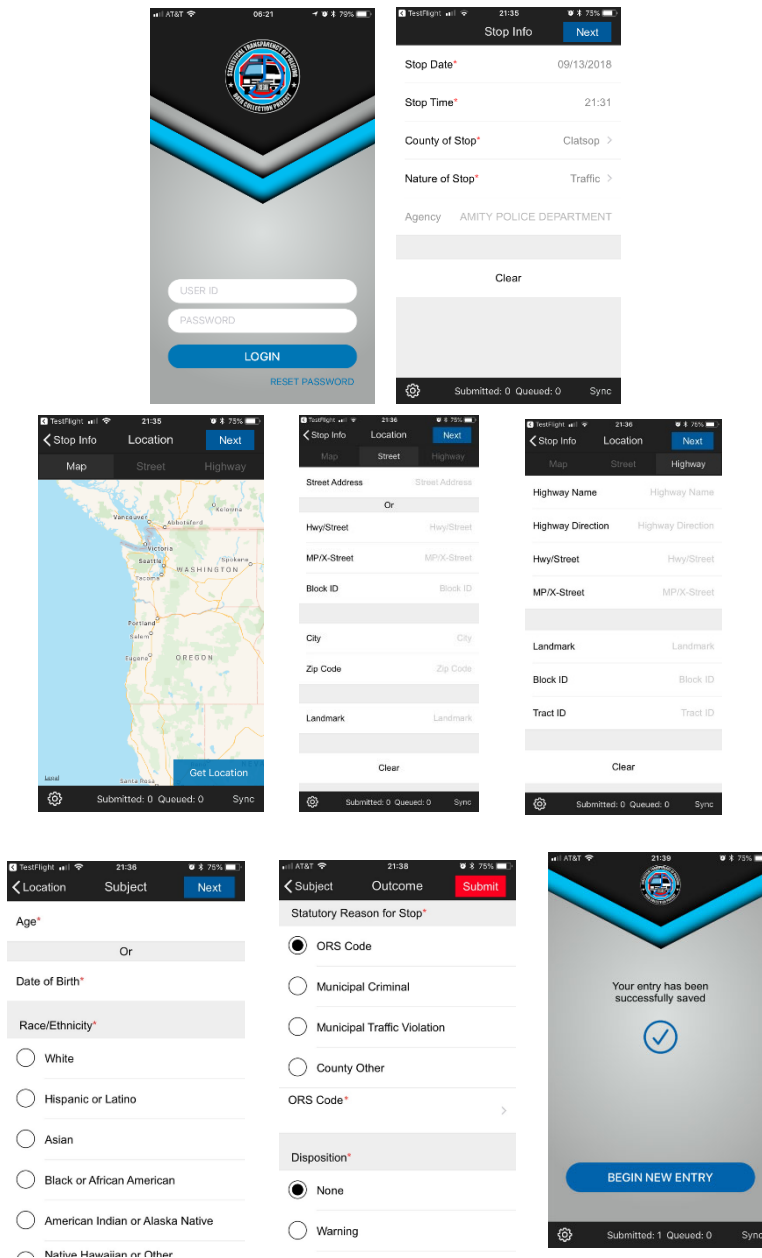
AT&T 06:21 79%

STATEWIDE TRANSPARENCY OF POLICING
DATA COLLECTION PROJECT

USER ID
PASSWORD
LOGIN
RESET PASSWORD

TestFlight 21:35 75%
Stop Info
Next

Stop Date* 09/13/2018
Stop Time* 21:31
County of Stop* Clatsop
Nature of Stop* Traffic
Agency AMITY POLICE DEPARTMENT

Clear

Submitted: 0 Queued: 0 Sync

TestFlight 21:35 75%
Stop Info
Location
Next
Map Street Highway

Vancouver Abbotsford Kelowna Victoria Seattle Spokane Tacoma WASHINGTON Portland Salem Eugene OREGON Santa Rosa Legal

Get Location

Submitted: 0 Queued: 0 Sync

TestFlight 21:36 75%
Stop Info
Location
Next
Map Street Highway

Street Address Street Address
Or
Hwy/Street Hwy/Street
MP/X-Street MP/X-Street
Block ID Block ID
City City
Zip Code Zip Code
Landmark Landmark

Clear

Submitted: 0 Queued: 0 Sync

TestFlight 21:36 75%
Stop Info
Location
Next
Map Street Highway

Highway Name Highway Name
Highway Direction Highway Direction
Hwy/Street Hwy/Street
MP/X-Street MP/X-Street
Landmark Landmark
Block ID Block ID
Tract ID Tract ID

Clear

Submitted: 0 Queued: 0 Sync

TestFlight 21:36 75%
Location
Subject
Next

Age*
Or
Date of Birth*

Race/Ethnicity*
White
Hispanic or Latino
Asian
Black or African American
American Indian or Alaska Native
Native Hawaiian or Other

AT&T 21:38 75%
Subject
Outcome
Submit

Statutory Reason for Stop*
ORS Code
Municipal Criminal
Municipal Traffic Violation
County Other
ORS Code*

Disposition*
None
Warning

AT&T 21:39 75%

Your entry has been successfully saved

BEGIN NEW ENTRY

Submitted: 1 Queued: 0 Sync